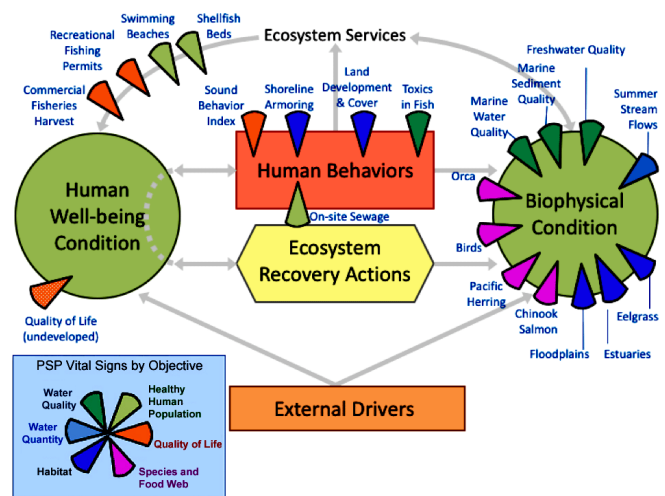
Ecosystem Services

Recreational Fishing Permits

Swimming Beaches

Shellfish Beds

Commercial Fisheries Harvest

Sound Behavior Index

Shoreline Armoring

Land Development & Cover

Toxics in Fish

Freshwater Quality

Marine Sediment Quality

Marine Water Quality

Summer Stream Flows

Human Well-being Condition

Human Behaviors

Orca

Biophysical Condition

On-site Sewage

Ecosystem Recovery Actions

Birds

Pacific Herring

Chinook Salmon

Eelgrass

Floodplains

Estuaries

Quality of Life (undeveloped)

PSP Vital Signs by Objective

Water Quality

Healthy Human Population

Water Quantity

Quality of Life

Habitat

Species and Food Web

External Drivers